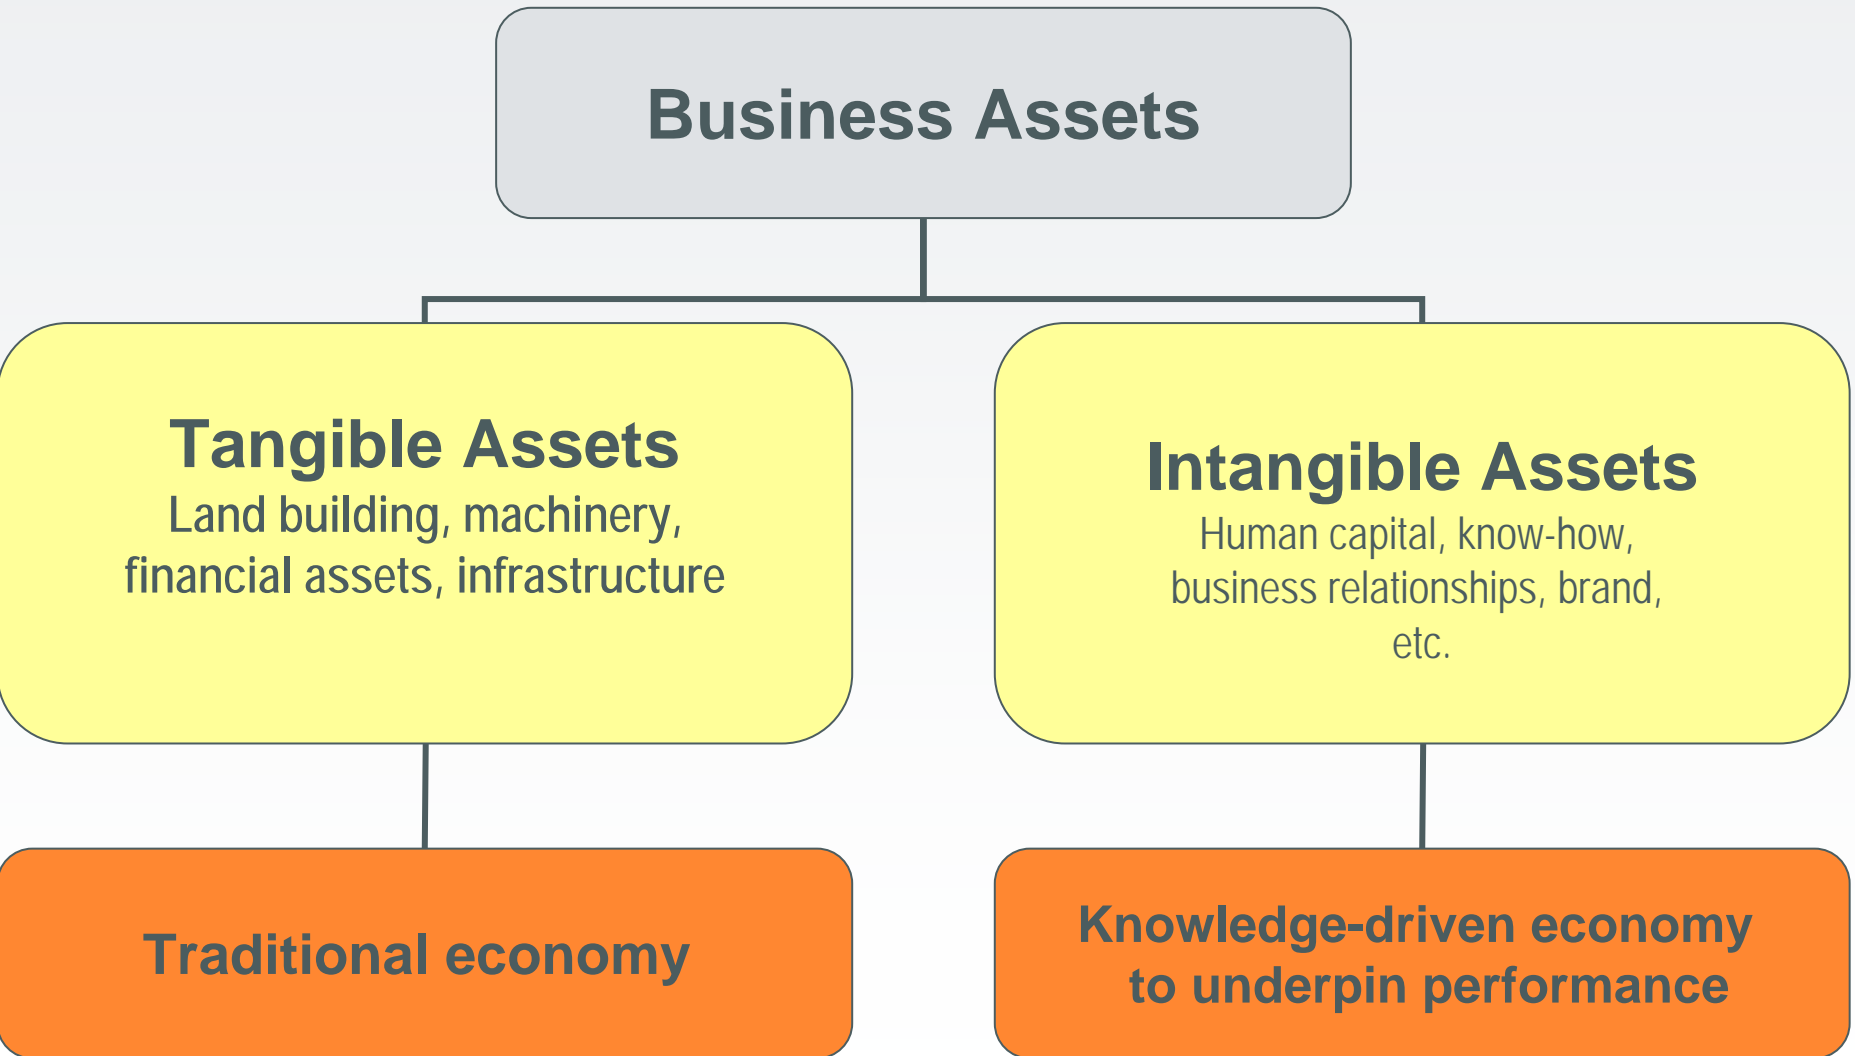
Business Assets

Tangible Assets
Land building, machinery, financial assets, infrastructure

Intangible Assets
Human capital, know-how, business relationships, brand, etc.

Traditional economy

Knowledge-driven economy to underpin performance